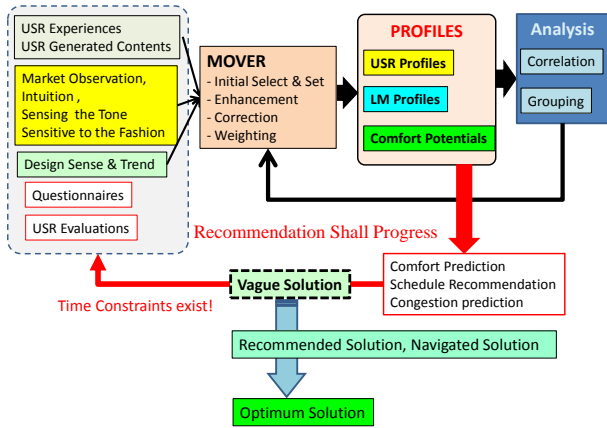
USR Experiences
USR Generated Contents

Market Observation,
Intuition ,
Sensing the Tone
Sensitive to the Fashion

Design Sense & Trend

Questionnaires

USR Evaluations

MOVER
- Initial Select & Set
- Enhancement
- Correction
- Weighting

PROFILES

USR Profiles

LM Profiles

Comfort Potentials

Analysis

Correlation

Grouping

Recommendation Shall Progress

Comfort Prediction
Schedule Recommendation
Congestion prediction

Vague Solution

Time Constraints exist!

Recommended Solution, Navigated Solution

Optimum Solution